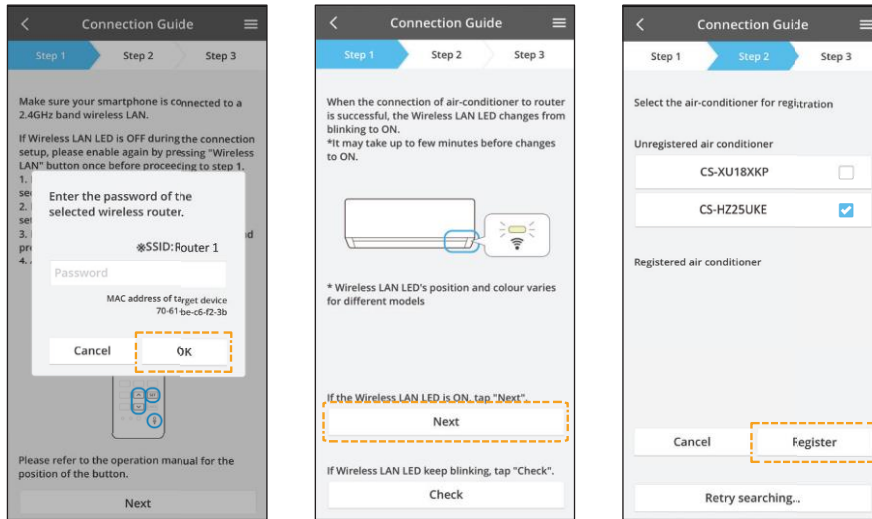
Connection Guide

Step 1 Step 2 Step 3

Make sure your smartphone is connected to a 2.4GHz band wireless LAN.

If Wireless LAN LED is OFF during the connection setup, please enable again by pressing "Wireless LAN" button once before proceeding to step 1.

1. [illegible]
se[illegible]
2. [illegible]
3. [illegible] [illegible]d
pr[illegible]
4. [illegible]

Enter the password of the selected wireless router.

※SSID: Router 1

Password

MAC address of target device
70-61-be-c6-f2-3b

Cancel OK

Please refer to the operation manual for the position of the button.

Next

Connection Guide

Step 1 Step 2 Step 3

When the connection of air-conditioner to router is successful, the Wireless LAN LED changes from blinking to ON.
*It may take up to few minutes before changes to ON.

* Wireless LAN LED's position and colour varies for different models

If the Wireless LAN LED is ON, tap "Next".

Next

If Wireless LAN LED keep blinking, tap "Check".

Check

Connection Guide

Step 1 Step 2 Step 3

Select the air-conditioner for registration

Unregistered air conditioner

CS-XU18XKP

CS-HZ25UKE

Registered air conditioner

Cancel Register

Retry searching...